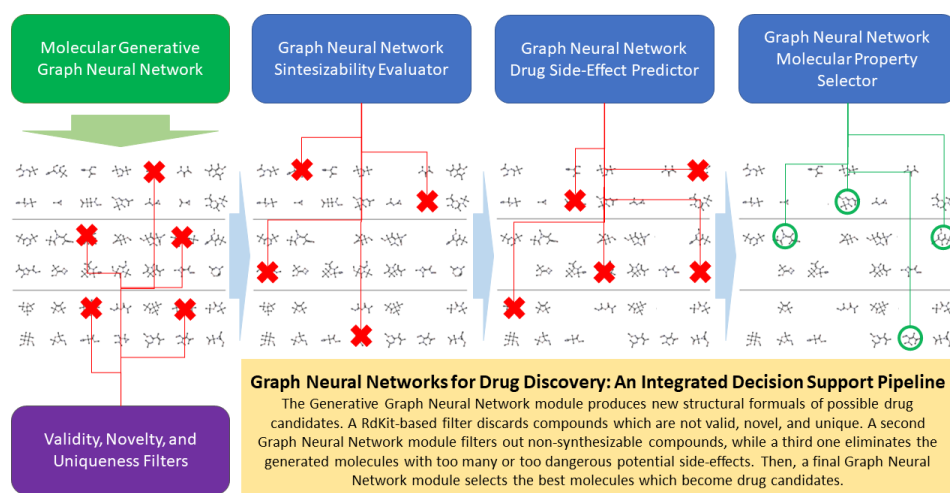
Molecular Generative Graph Neural Network

Graph Neural Network Sintesizability Evaluator

Graph Neural Network Drug Side-Effect Predictor

Graph Neural Network Molecular Property Selector

Validity, Novelty, and Uniqueness Filters

Graph Neural Networks for Drug Discovery: An Integrated Decision Support Pipeline

The Generative Graph Neural Network module produces new structural formulas of possible drug candidates. A RdKit-based filter discards compounds which are not valid, novel, and unique. A second Graph Neural Network module filters out non-synthesizable compounds, while a third one eliminates the generated molecules with too many or too dangerous potential side-effects. Then, a final Graph Neural Network module selects the best molecules which become drug candidates.